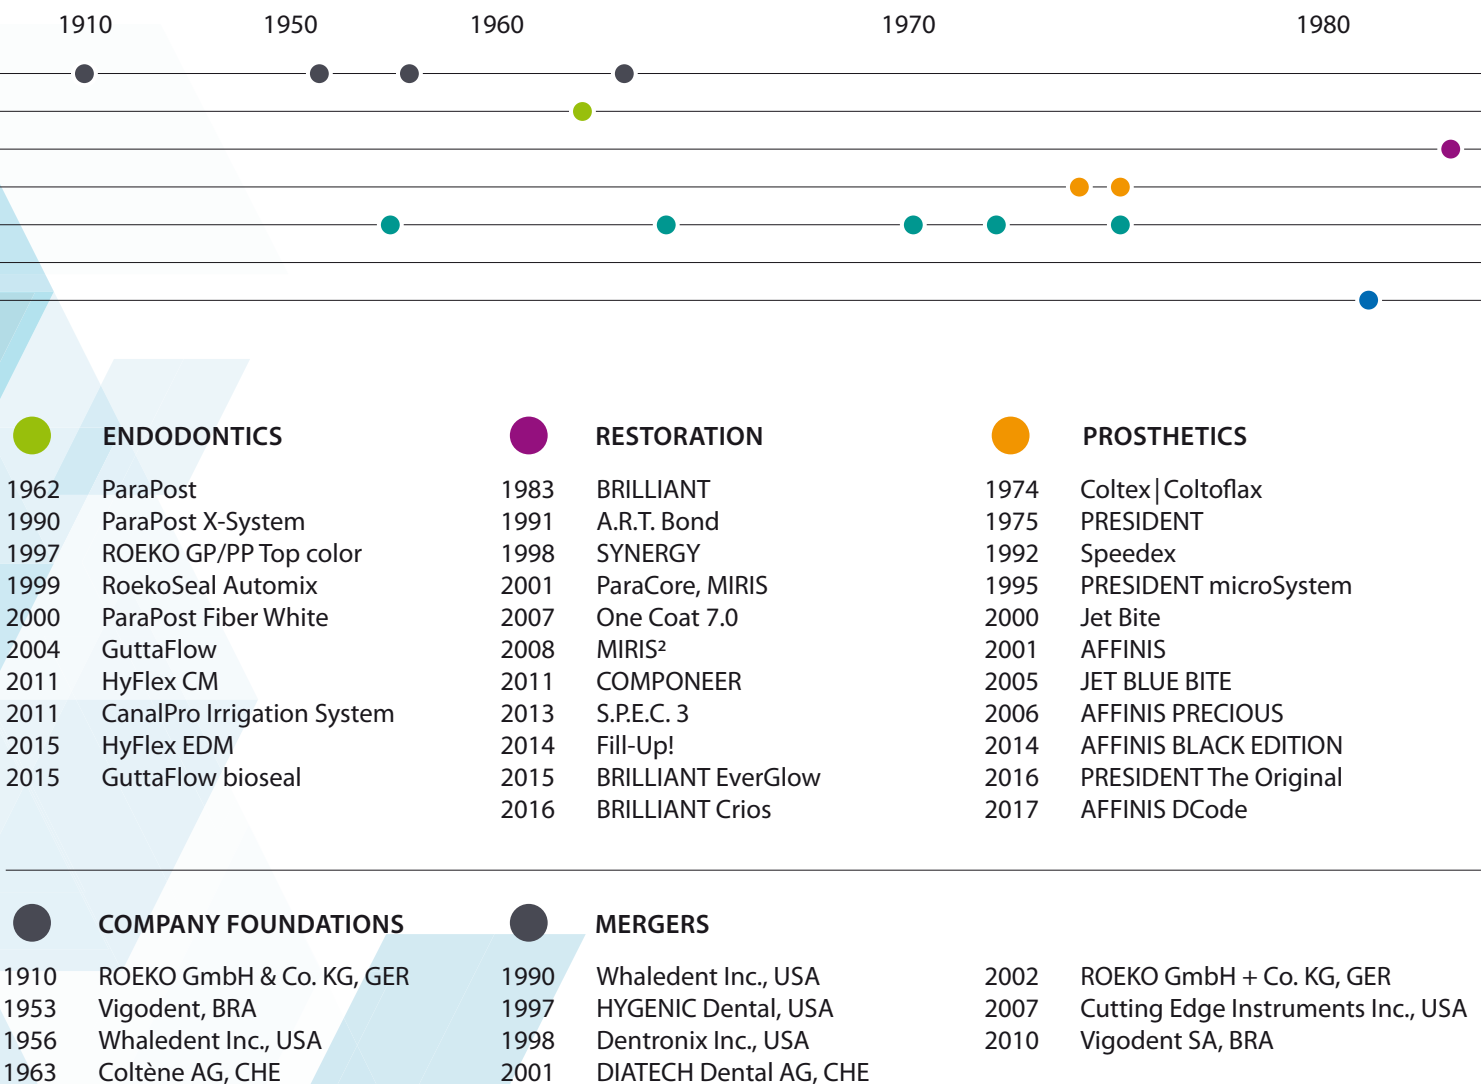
1910 1950 1960 1970 1980

ENDODONTICS

1962 ParaPost
1990 ParaPost X-System
1997 ROEKO GP/PP Top color
1999 RoekoSeal Automix
2000 ParaPost Fiber White
2004 GuttaFlow
2011 HyFlex CM
2011 CanalPro Irrigation System
2015 HyFlex EDM
2015 GuttaFlow bioseal

RESTORATION

1983 BRILLIANT
1991 A.R.T. Bond
1998 SYNERGY
2001 ParaCore, MIRIS
2007 One Coat 7.0
2008 MIRIS²
2011 COMPONEER
2013 S.P.E.C. 3
2014 Fill-Up!
2015 BRILLIANT EverGlow
2016 BRILLIANT Crios

PROSTHETICS

1974 Coltex | Coltoflax
1975 PRESIDENT
1992 Speedex
1995 PRESIDENT microSystem
2000 Jet Bite
2001 AFFINIS
2005 JET BLUE BITE
2006 AFFINIS PRECIOUS
2014 AFFINIS BLACK EDITION
2016 PRESIDENT The Original
2017 AFFINIS DCode

COMPANY FOUNDATIONS

1910 ROEKO GmbH & Co. KG, GER
1953 Vigodent, BRA
1956 Whaledent Inc., USA
1963 Coltène AG, CHE

MERGERS

1990 Whaledent Inc., USA
1997 HYGENIC Dental, USA
1998 Dentronix Inc., USA
2001 DIATECH Dental AG, CHE

2002 ROEKO GmbH + Co. KG, GER
2007 Cutting Edge Instruments Inc., USA
2010 Vigodent SA, BRA